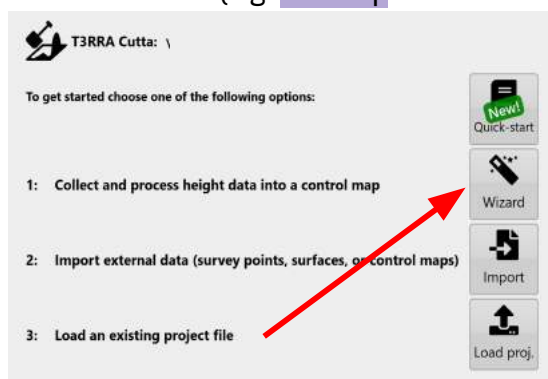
T3RRA Cutta: \

To get started choose one of the following options:

New!
Quick-start

1: Collect and process height data into a control map

Wizard

2: Import external data (survey points, surfaces, or control maps)

Import

3: Load an existing project file

Load proj.